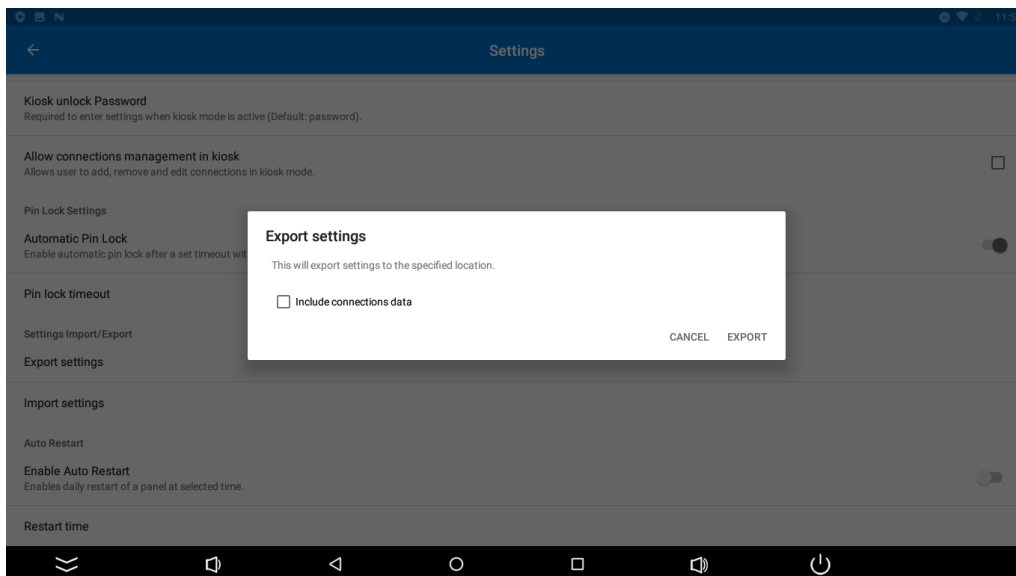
11:5

Settings

Kiosk unlock Password
Required to enter settings when kiosk mode is active (Default: password).

Allow connections management in kiosk
Allows user to add, remove and edit connections in kiosk mode.

Pin Lock Settings

Automatic Pin Lock
Enable automatic pin lock after a set timeout wit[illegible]

Pin lock timeout

Settings Import/Export

Export settings

Import settings

Auto Restart

Enable Auto Restart
Enables daily restart of a panel at selected time.

Restart time

Export settings

This will export settings to the specified location.

Include connections data

CANCEL EXPORT